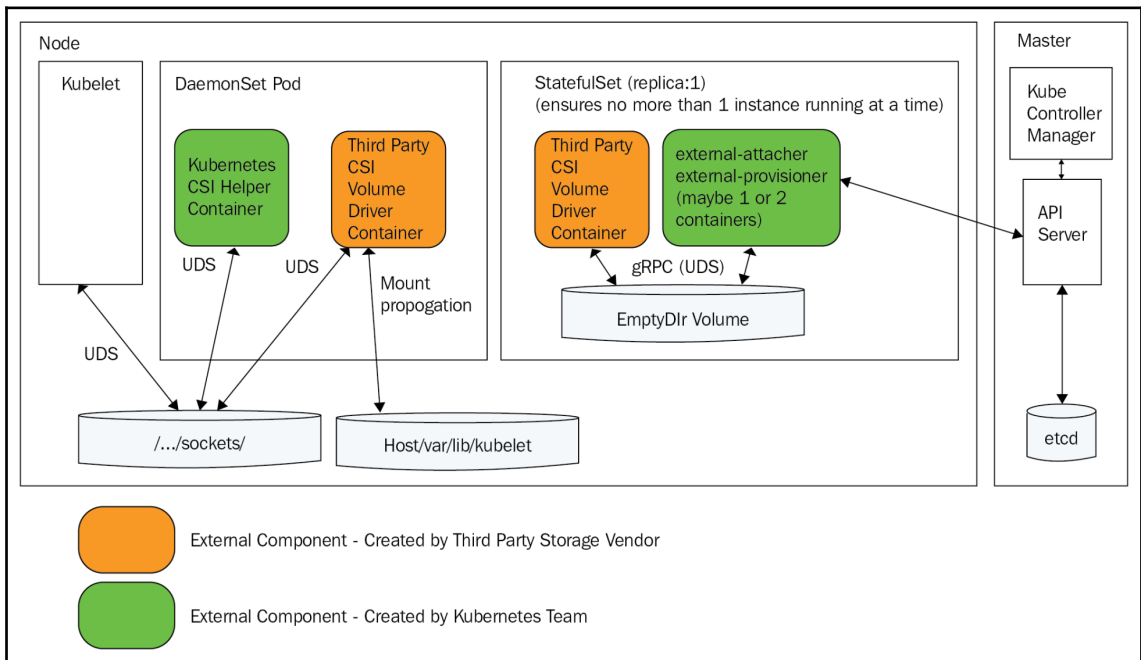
Node

Kubelet

DaemonSet Pod

Kubernetes CSI Helper Container

Third Party CSI Volume Driver Container

UDS

UDS

Mount propogation

UDS

StatefulSet (replica:1)
(ensures no more than 1 instance running at a time)

Third Party CSI Volume Driver Container

external-attacher external-provisioner (maybe 1 or 2 containers)

gRPC (UDS)

EmptyDlr Volume

/.../sockets/

Host/var/lib/kubelet

Master

Kube Controller Manager

API Server

etcd

External Component - Created by Third Party Storage Vendor

External Component - Created by Kubernetes Team